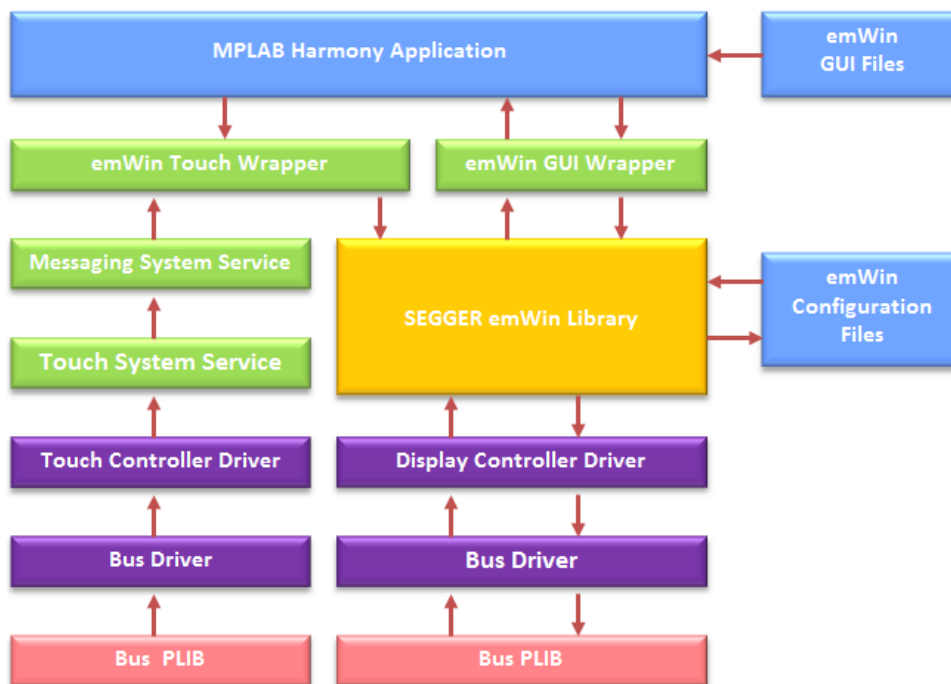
MPLAB Harmony Application

emWin GUI Files

emWin Touch Wrapper

emWin GUI Wrapper

Messaging System Service

SEGGER emWin Library

emWin Configuration Files

Touch System Service

Touch Controller Driver

Display Controller Driver

Bus Driver

Bus Driver

Bus  PLIB

Bus PLIB